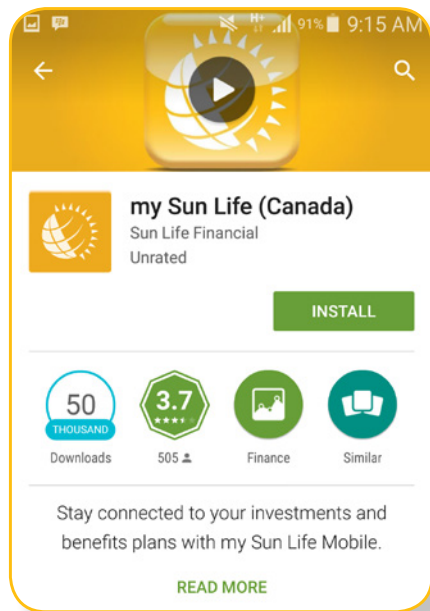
H+ 91% 9:15 AM

my Sun Life (Canada)
Sun Life Financial
Unrated

INSTALL

50
THOUSAND
Downloads

3.7
505

Finance

Similar

Stay connected to your investments and benefits plans with my Sun Life Mobile.

READ MORE